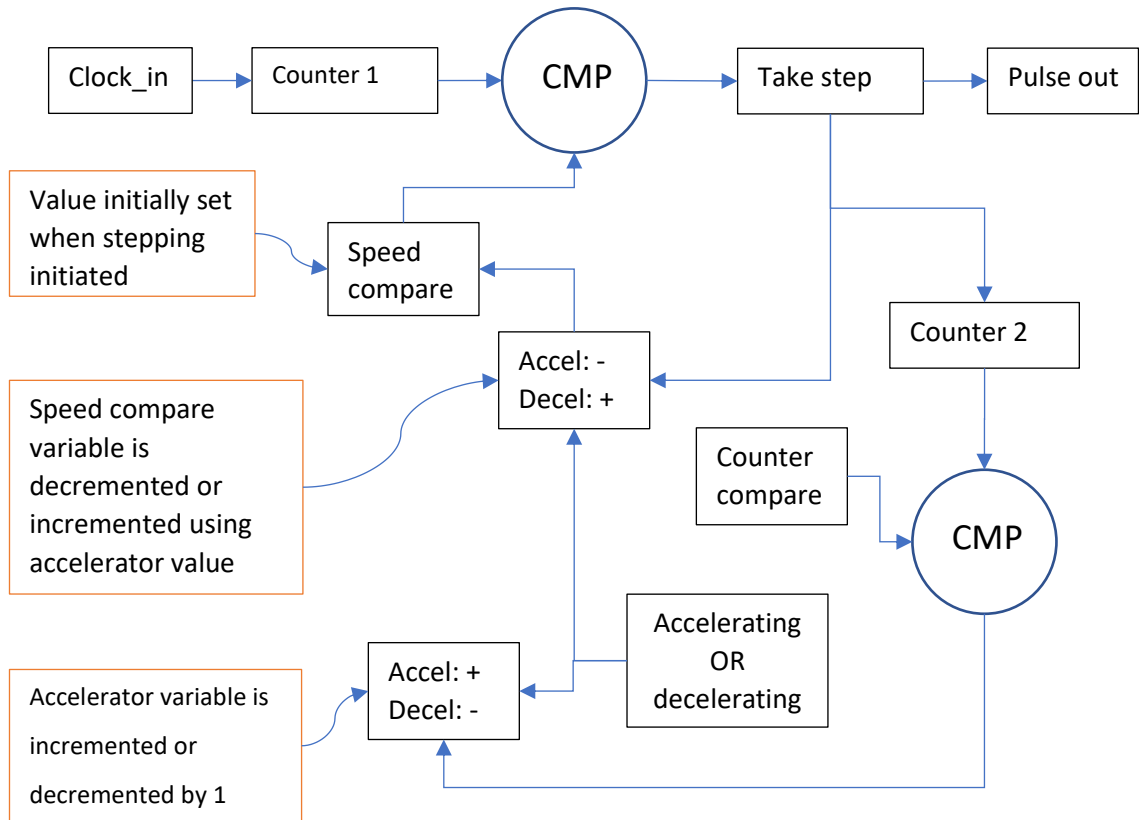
Clock_in

Counter 1

CMP

Take step

Pulse out

Value initially set when stepping initiated

Speed compare

Counter 2

Accel: -
Decel: +

Speed compare variable is decremented or incremented using accelerator value

Counter compare

CMP

Accelerating OR decelerating

Accel: +
Decel: -

Accelerator variable is incremented or decremented by 1